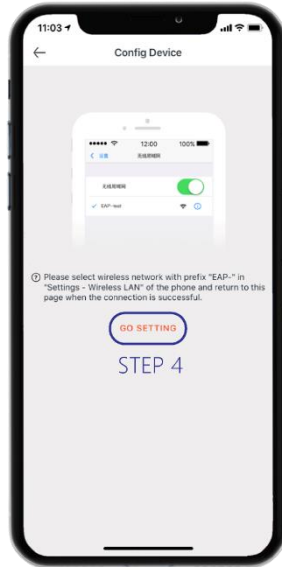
11:03

Config Device

12:00 100%

< 设置 无线局域网

无线局域网

✓ EAP-test

Please select wireless network with prefix "EAP-" in "Settings - Wireless LAN" of the phone and return to this page when the connection is successful.

GO SETTING

STEP 4